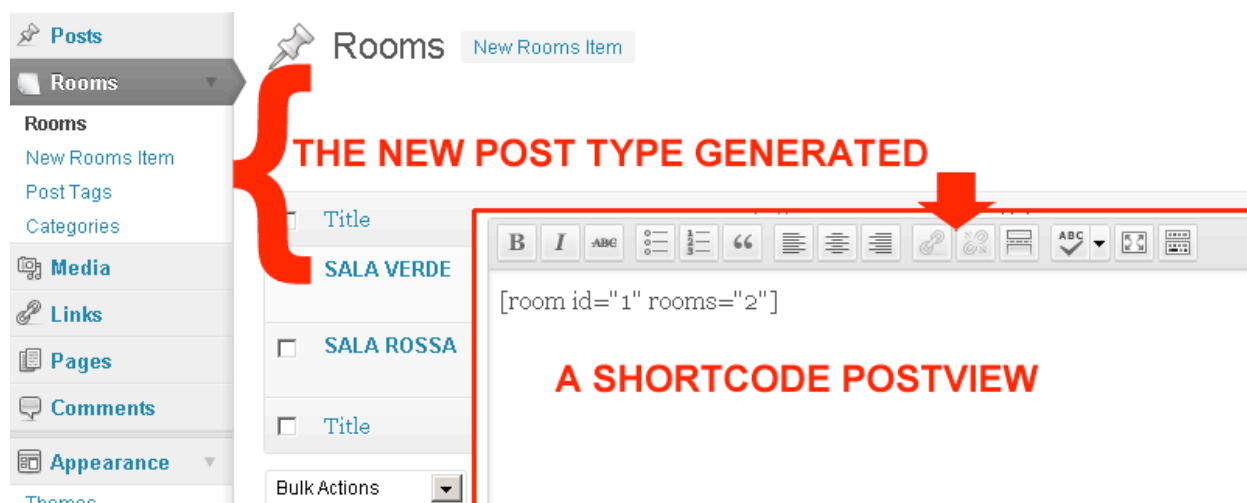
Posts
Rooms
Rooms
New Rooms Item
Post Tags
Categories
Media
Links
Pages
Comments
Appearance
Themes

Rooms New Rooms Item

THE NEW POST TYPE GENERATED

Title
SALA VERDE
SALA ROSSA
Title

Bulk Actions

B I ABC

[room id="1" rooms="2"]

A SHORTCODE POSTVIEW